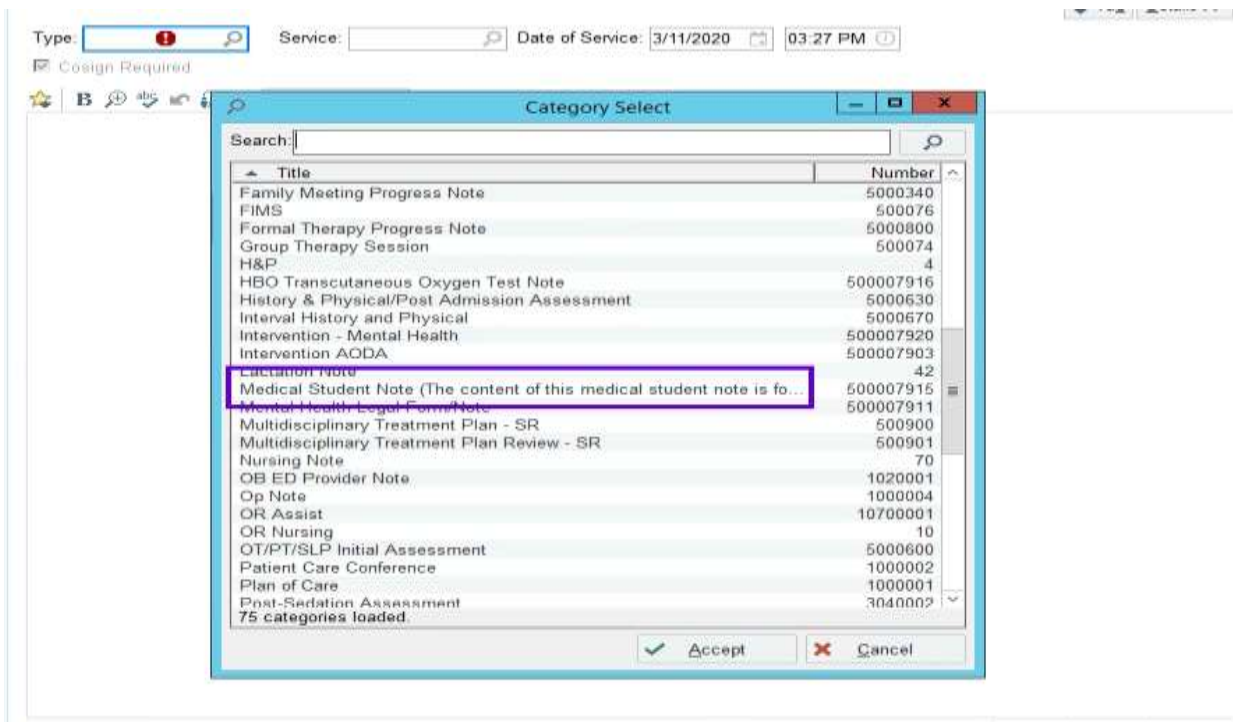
Type: Service: Date of Service: 3/11/2020 03:27 PM

Cosign Required

Category Select

Search:

| Title | Number |
|---|---|
| Family Meeting Progress Note | 5000340 |
| FIMS | 500076 |
| Formal Therapy Progress Note | 5000800 |
| Group Therapy Session | 500074 |
| H&P | 4 |
| HBO Transcutaneous Oxygen Test Note | 500007916 |
| History & Physical/Post Admission Assessment | 5000630 |
| Interval History and Physical | 5000670 |
| Intervention - Mental Health | 500007920 |
| Intervention AODA | 500007903 |
| Lactation Note | 42 |
| Medical Student Note (The content of this medical student note is fo... | 500007915 |
| Mental Health Legal Form/Note | 500007911 |
| Multidisciplinary Treatment Plan - SR | 500900 |
| Multidisciplinary Treatment Plan Review - SR | 500901 |
| Nursing Note | 70 |
| OB ED Provider Note | 1020001 |
| Op Note | 1000004 |
| OR Assist | 10700001 |
| OR Nursing | 10 |
| OT/PT/SLP Initial Assessment | 5000600 |
| Patient Care Conference | 1000002 |
| Plan of Care | 1000001 |
| Post-Sedation Assessment | 3040002 |

75 categories loaded.

Accept Cancel